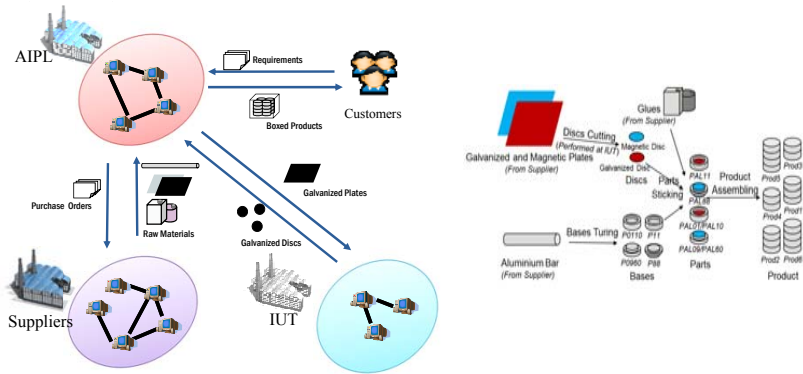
AIPL

Requirements

Customers

Boxed Products

Purchase Orders

Raw Materials

Galvanized Plates

Galvanized Discs

Suppliers

IUT

Galvanized and Magnetic Plates
(From Supplier)

Discs Cutting
(Performed at IUT)

Magnetic Disc

Galvanized Disc

Discs

Glues
(From Supplier)

Parts Sticking

PAL11

PAL88

PAL01/PAL10

PAL09/PAL60

Parts

Product Assembling

Prod5

Prod3

Prod4

Prod1

Prod2

Prod6

Product

Aluminium Bar
(From Supplier)

Bases Turing

P0110

P11

P0960

P88

Bases